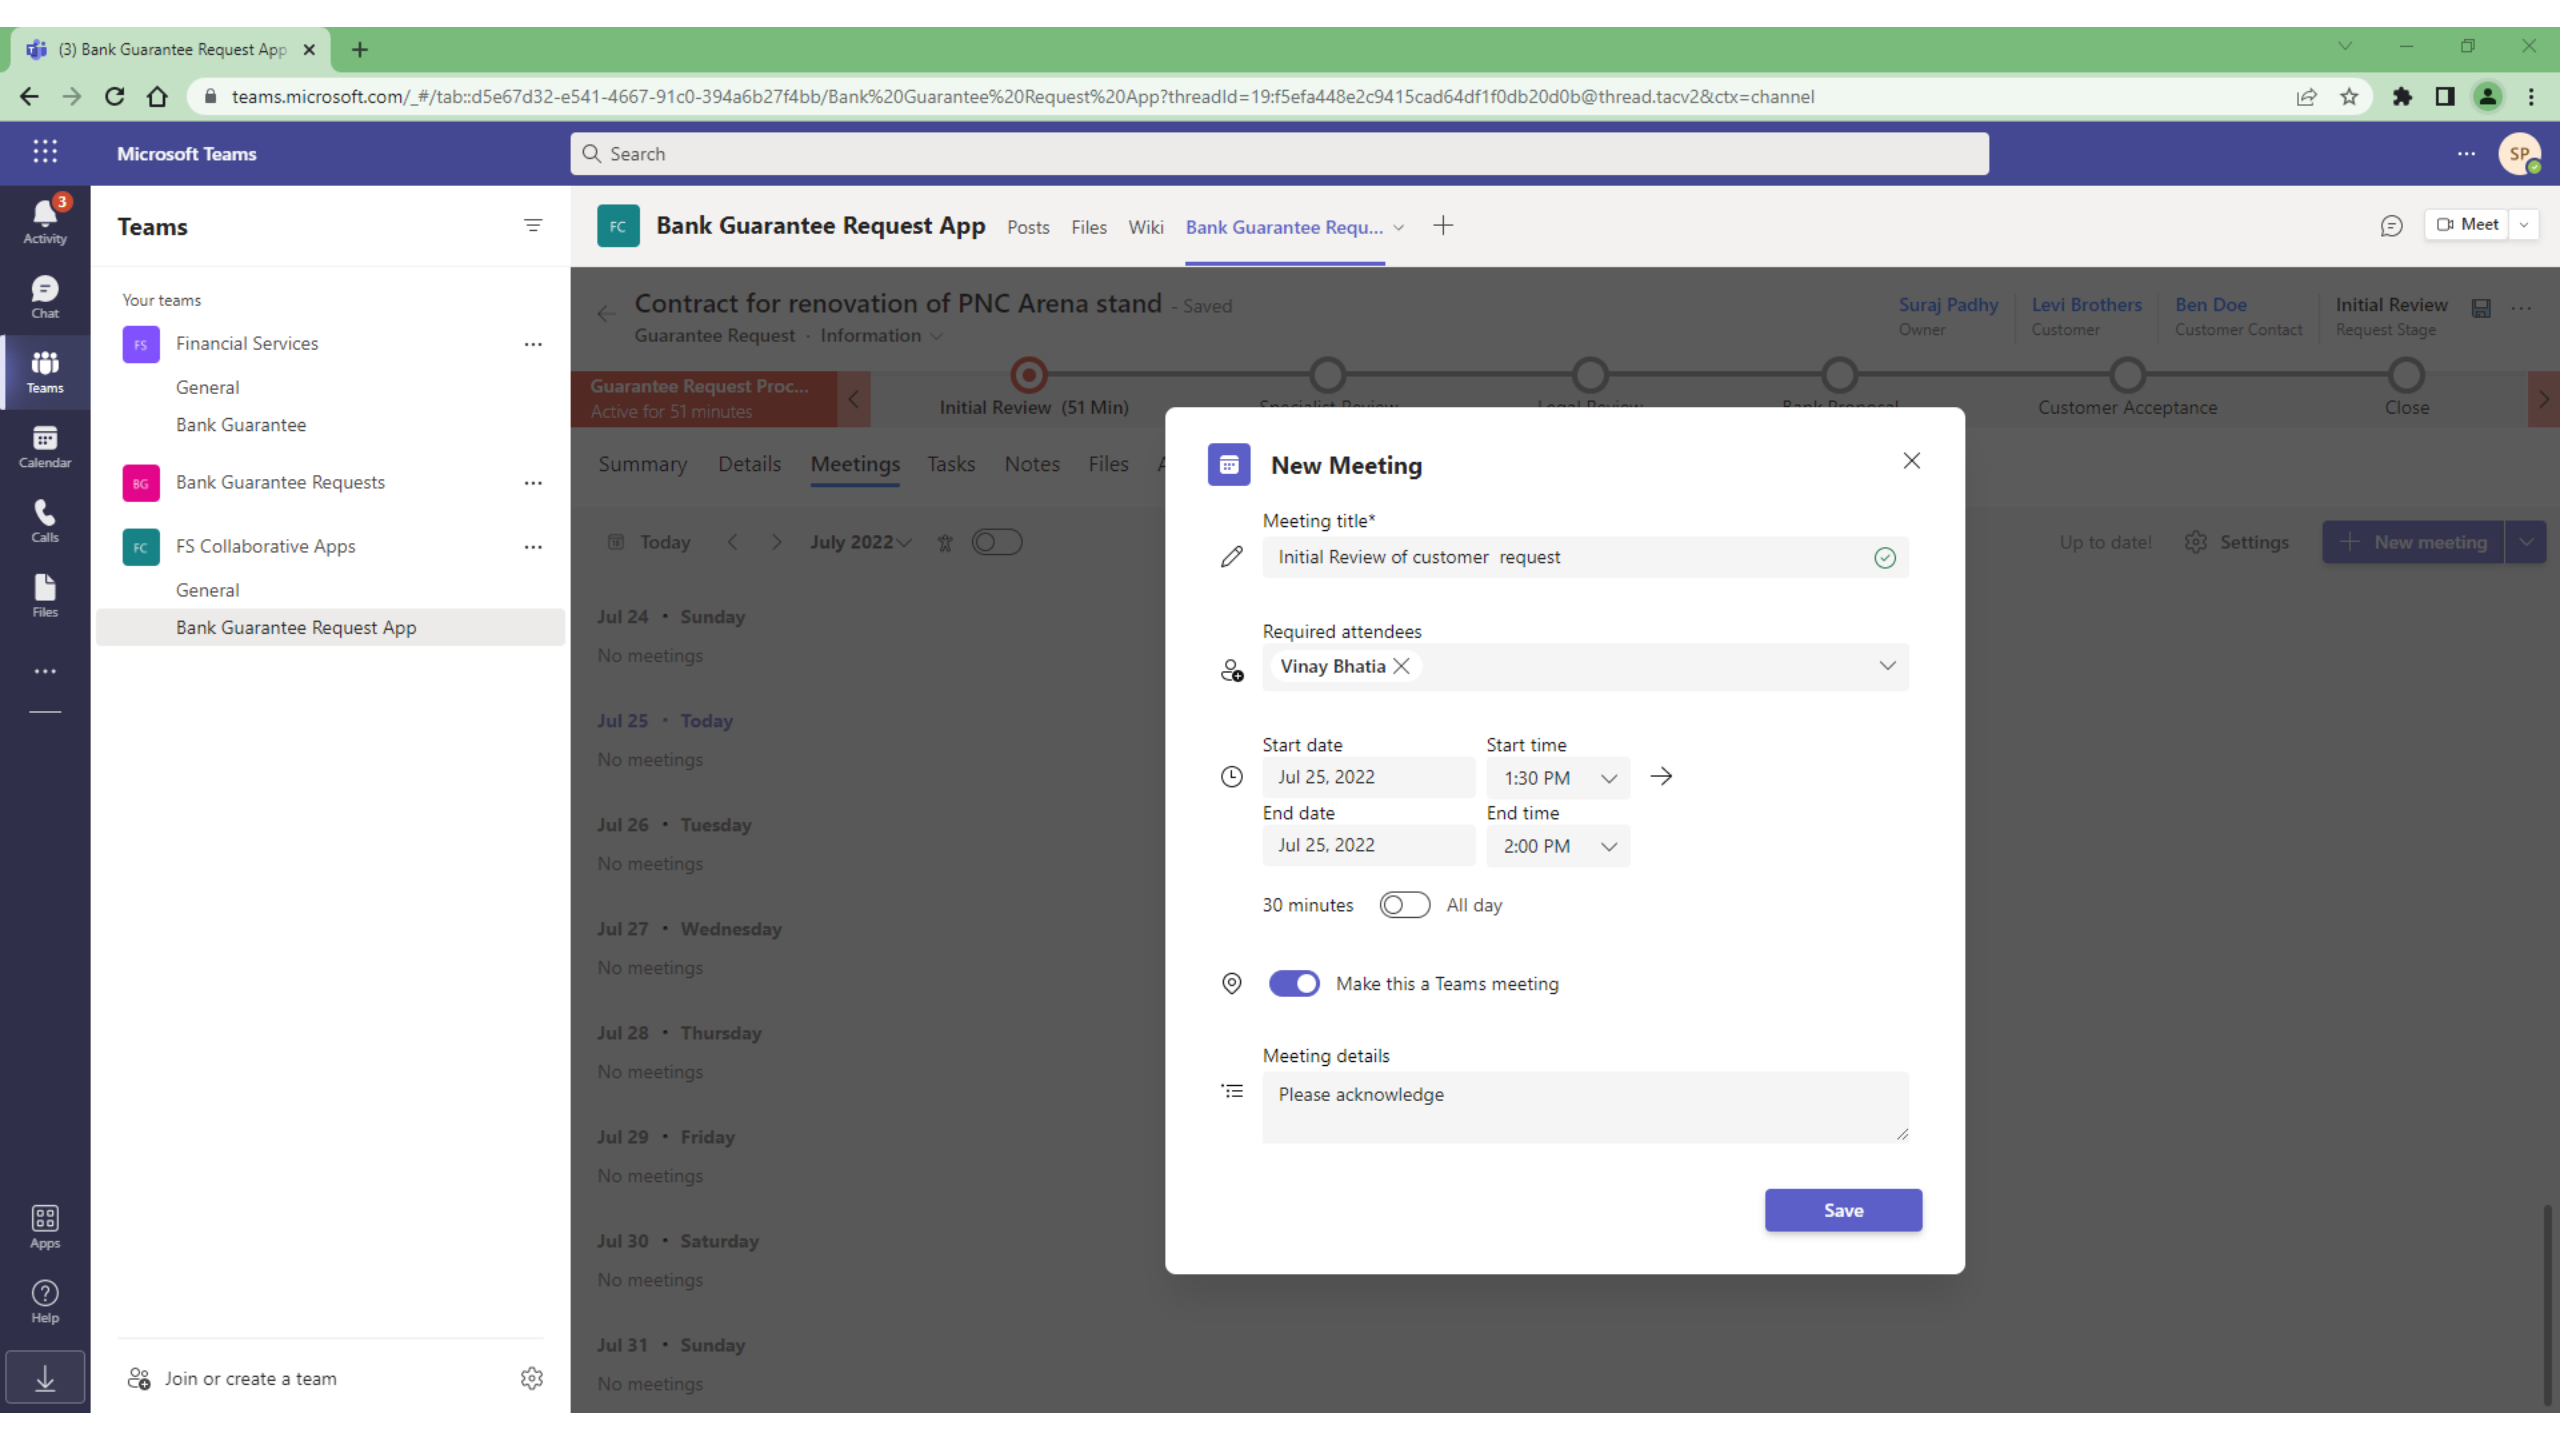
(3) Bank Guarantee Request App ×

teams.microsoft.com/_#/tab::d5e67d32-e541-4667-91c0-394a6b27f4bb/Bank%20Guarantee%20Request%20App?threadId=19:f5efa448e2c9415cad64df1f0db20d0b@thread.tacv2&ctx=channel

Microsoft Teams

Search

SP

3
Activity

Chat

Teams

Calendar

Calls

Files

...

Apps

Help

Teams

Your teams

FS Financial Services ...

General

Bank Guarantee

BG Bank Guarantee Requests ...

FC FS Collaborative Apps ...

General

Bank Guarantee Request App

Join or create a team

FC Bank Guarantee Request App Posts Files Wiki Bank Guarantee Requ... +

Meet

Contract for renovation of PNC Arena stand - Saved

Guarantee Request · Information

Suraj Padhy Owner

Levi Brothers Customer

Ben Doe Customer Contact

Initial Review Request Stage

Guarantee Request Proc...
Active for 51 minutes

Initial Review (51 Min)

Customer Acceptance

Close

Summary Details Meetings Tasks Notes Files

Today July 2022

Up to date! Settings New meeting

Jul 24 · Sunday
No meetings

Jul 25 · Today
No meetings

Jul 26 · Tuesday
No meetings

Jul 27 · Wednesday
No meetings

Jul 28 · Thursday
No meetings

Jul 29 · Friday
No meetings

Jul 30 · Saturday
No meetings

Jul 31 · Sunday
No meetings

New Meeting

Meeting title*

Initial Review of customer request

Required attendees

Vinay Bhatia

Start date

Jul 25, 2022

Start time

1:30 PM

End date

Jul 25, 2022

End time

2:00 PM

30 minutes All day

Make this a Teams meeting

Meeting details

Please acknowledge

Save